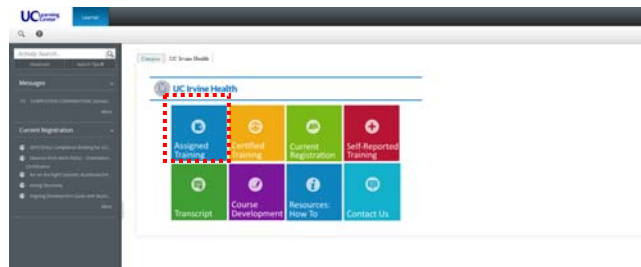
UC Learning Center

Learner

Activity Search...

Messages

Current Registration

More

Catalog | UC Irvine Health

UC Irvine Health

Assigned Training

Certified Training

Current Registration

Self-Reported Training

Transcript

Course Development

Resources: How To

Contact Us